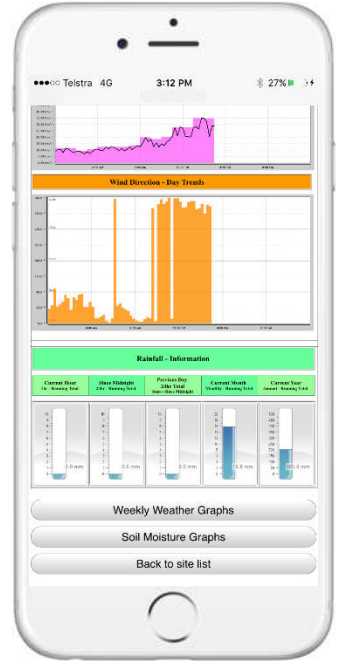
●●●○○ Telstra 4G 3:12 PM 27%

Wind Direction - Day Trends

Rainfall - Information

| Current Hour | Since Midnight | Previous Day | Current Month | Current Year |
|---|---|---|---|---|
| 1hr - Running Total | 24hr - Running Total | 24hr Total 9am - 9am Midnight | Monthly - Running Total | Annual - Running Total |

0.0 mm

0.2 mm

0.0 mm

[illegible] mm

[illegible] mm

Weekly Weather Graphs

Soil Moisture Graphs

Back to site list